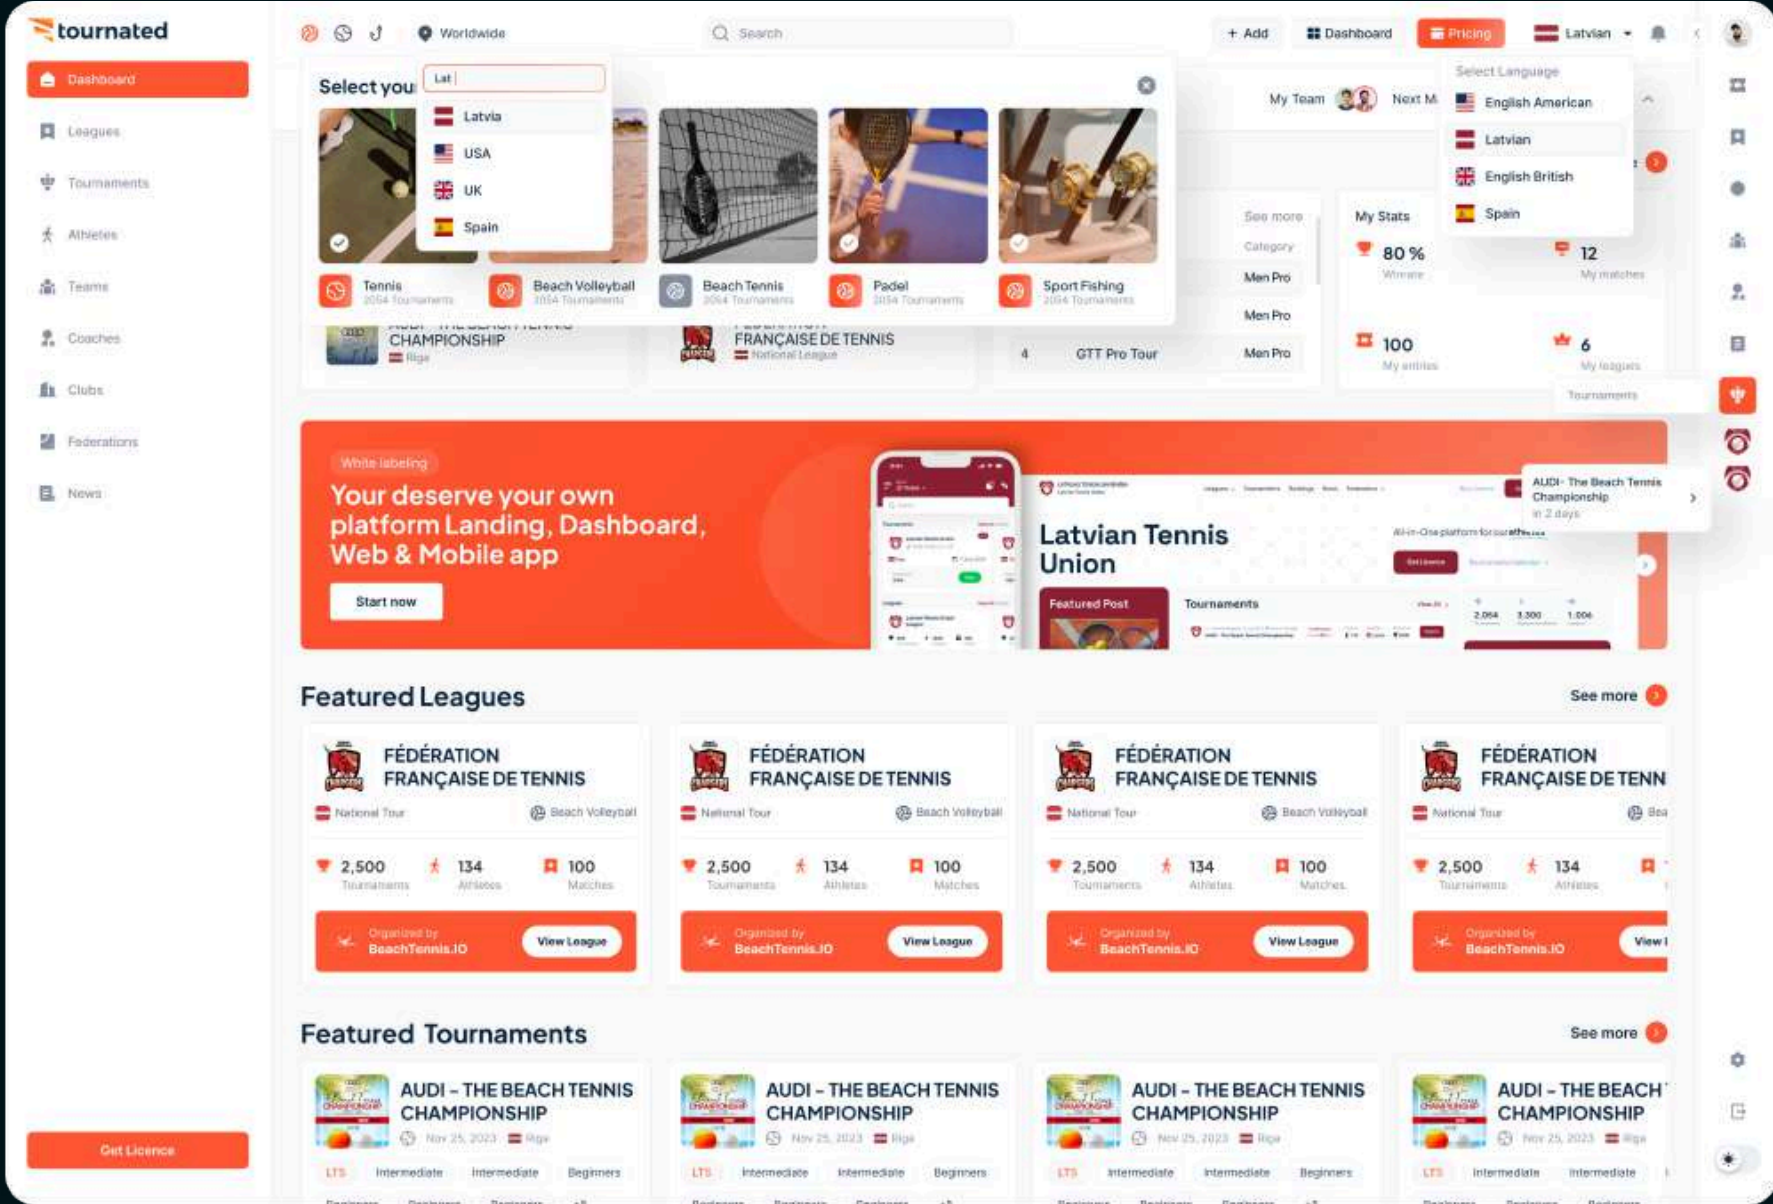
tournated

Dashboard
Leagues
Tournaments
Athletes
Teams
Coaches
Clubs
Federations
News

Get Licence

Worldwide
Search
+ Add
Dashboard
Pricing
Latvian

Select you
Lat
Latvia
USA
UK
Spain

Tennis
2054 Tournaments
Beach Volleyball
2054 Tournaments
Beach Tennis
2054 Tournaments
Padel
2054 Tournaments
Sport Fishing
2054 Tournaments

My Team
Next M

Select Language
English American
Latvian
English British
Spain

See more
Category
Men Pro
Men Pro
Men Pro
4
GTT Pro Tour

My Stats
80 %
Winrate
12
My matches
100
My entries
6
My leagues
Tournaments

CHAMPIONSHIP
Riga
FÉDÉRATION FRANÇAISE DE TENNIS
National League

White labeling
Your deserve your own platform Landing, Dashboard, Web & Mobile app
Start now

Latvian Tennis Union
Featured Post
Tournaments
AUDI- The Beach Tennis Championship
in 2 days

Featured Leagues
See more

FÉDÉRATION FRANÇAISE DE TENNIS
National Tour
Beach Volleyball
2,500
Tournaments
134
Athletes
100
Matches
Organized by
BeachTennis.IO
View League

FÉDÉRATION FRANÇAISE DE TENNIS
National Tour
Beach Volleyball
2,500
Tournaments
134
Athletes
100
Matches
Organized by
BeachTennis.IO
View League

FÉDÉRATION FRANÇAISE DE TENNIS
National Tour
Beach Volleyball
2,500
Tournaments
134
Athletes
100
Matches
Organized by
BeachTennis.IO
View League

FÉDÉRATION FRANÇAISE DE TENN
National Tour
Bea
2,500
Tournaments
134
Athletes
Organized by
BeachTennis.IO
View l

Featured Tournaments
See more

AUDI - THE BEACH TENNIS CHAMPIONSHIP
Nov 25, 2023
Riga
LTS
Intermediate
Intermediate
Beginners

AUDI - THE BEACH TENNIS CHAMPIONSHIP
Nov 25, 2023
Riga
LTS
Intermediate
Intermediate
Beginners

AUDI - THE BEACH TENNIS CHAMPIONSHIP
Nov 25, 2023
Riga
LTS
Intermediate
Intermediate
Beginners

AUDI - THE BEACH CHAMPIONSHIP
Nov 25, 2023
Riga
LTS
Intermediate
Intermediate